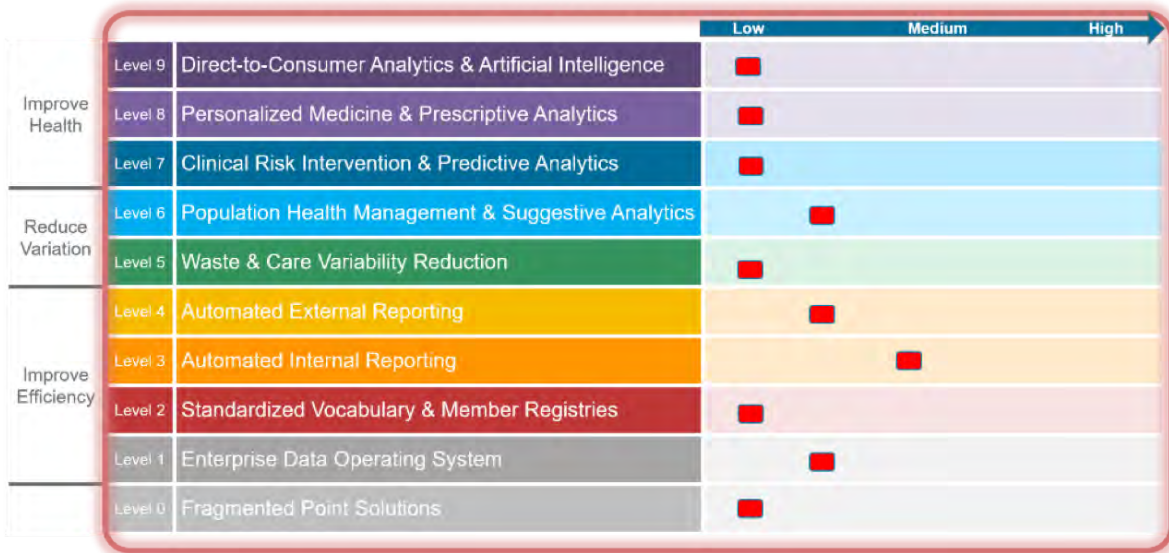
Low Medium High

Improve Health

Reduce Variation

Improve Efficiency

Level 9 Direct-to-Consumer Analytics & Artificial Intelligence
Level 8 Personalized Medicine & Prescriptive Analytics
Level 7 Clinical Risk Intervention & Predictive Analytics
Level 6 Population Health Management & Suggestive Analytics
Level 5 Waste & Care Variability Reduction
Level 4 Automated External Reporting
Level 3 Automated Internal Reporting
Level 2 Standardized Vocabulary & Member Registries
Level 1 Enterprise Data Operating System
Level 0 Fragmented Point Solutions